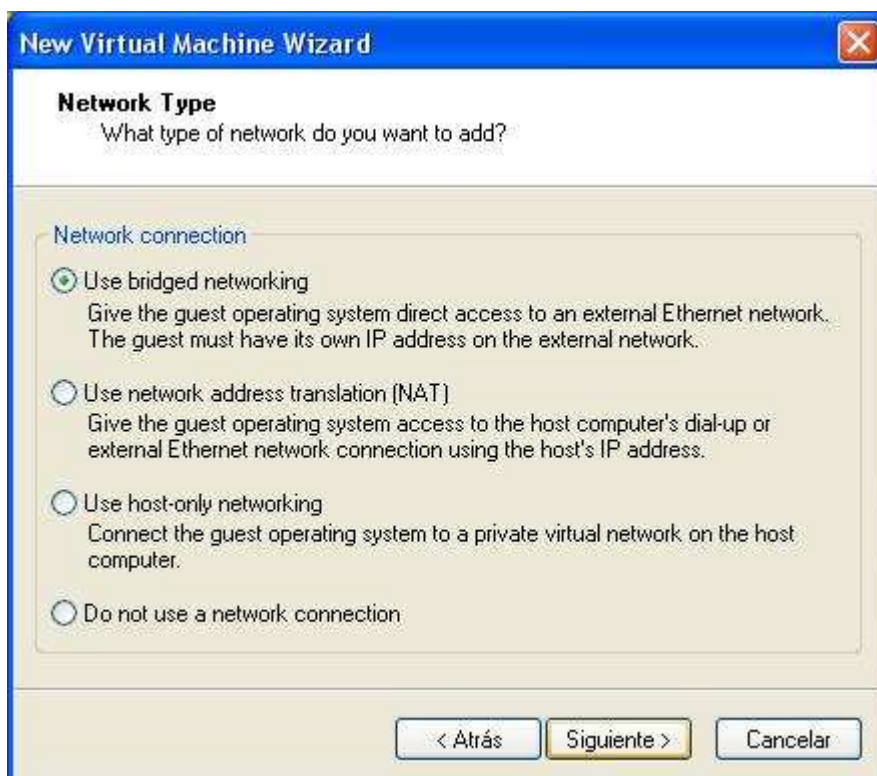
New Virtual Machine Wizard

Network Type
What type of network do you want to add?

Network connection

Use bridged networking
Give the guest operating system direct access to an external Ethernet network. The guest must have its own IP address on the external network.

Use network address translation (NAT)
Give the guest operating system access to the host computer's dial-up or external Ethernet network connection using the host's IP address.

Use host-only networking
Connect the guest operating system to a private virtual network on the host computer.

Do not use a network connection

< Atrás | Siguiente > | Cancelar